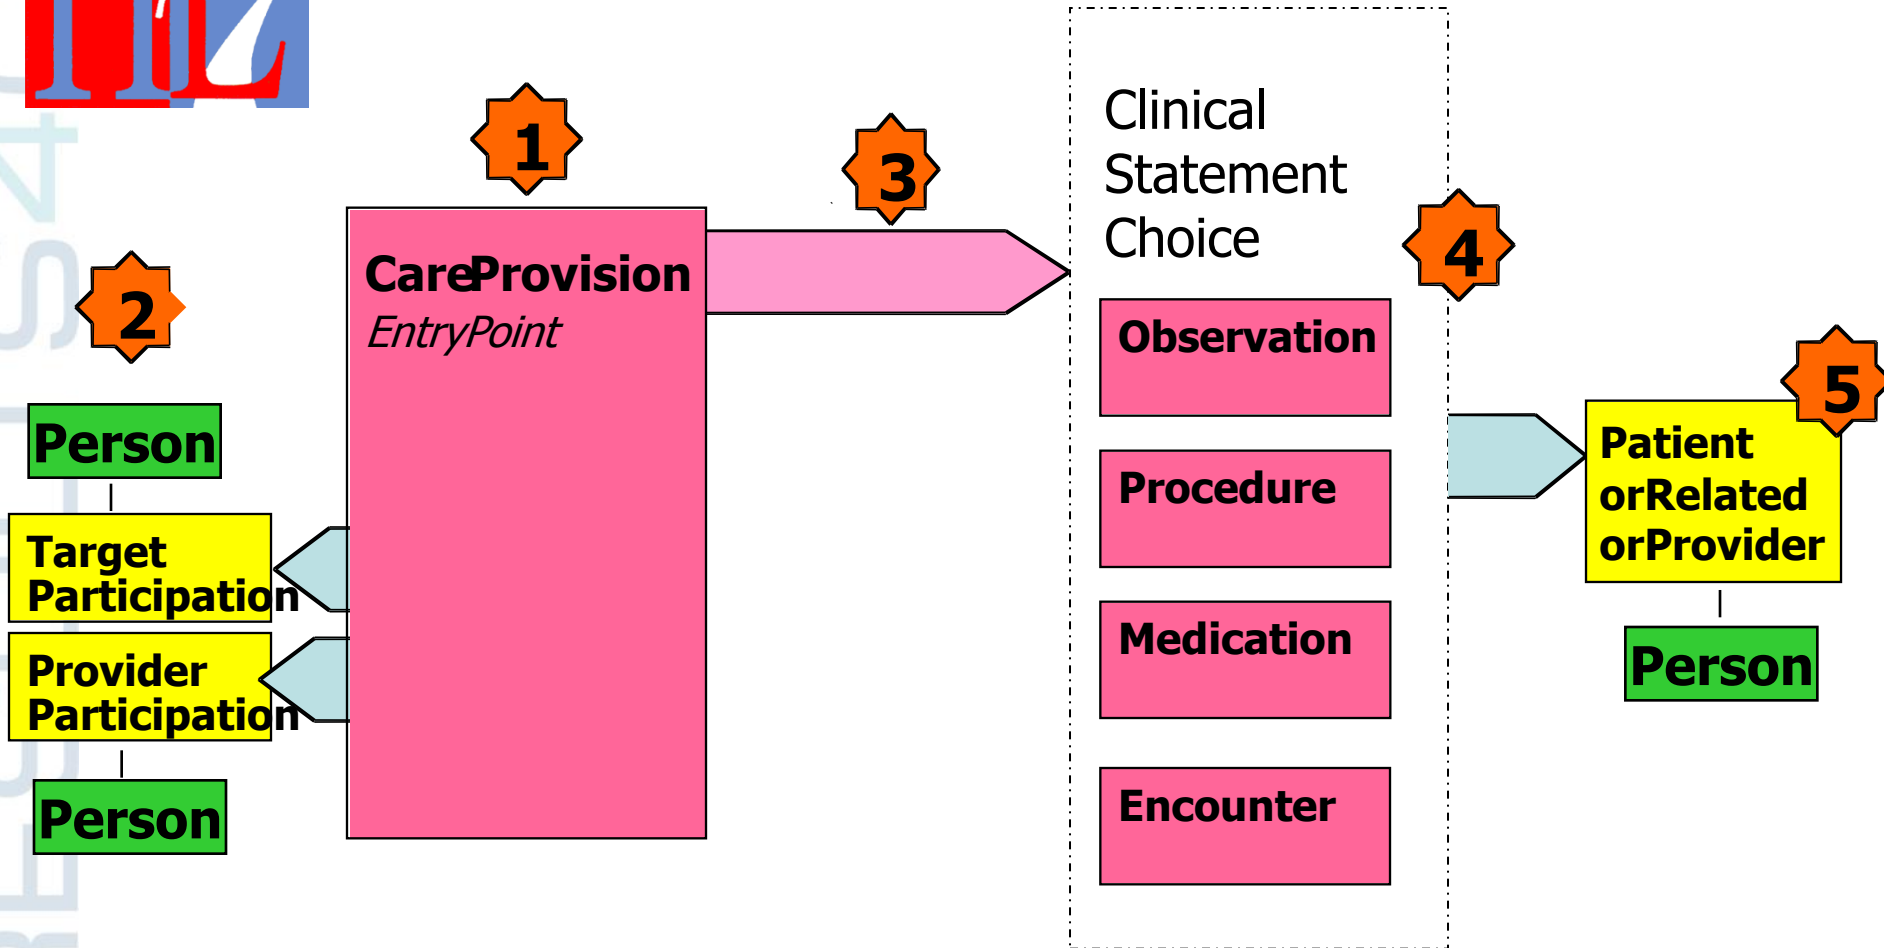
1

3

2

CareProvision
EntryPoint

Clinical Statement Choice

4

Observation

Procedure

Medication

Encounter

Person

Target Participation

Provider Participation

Person

5

Patient orRelated orProvider

Person